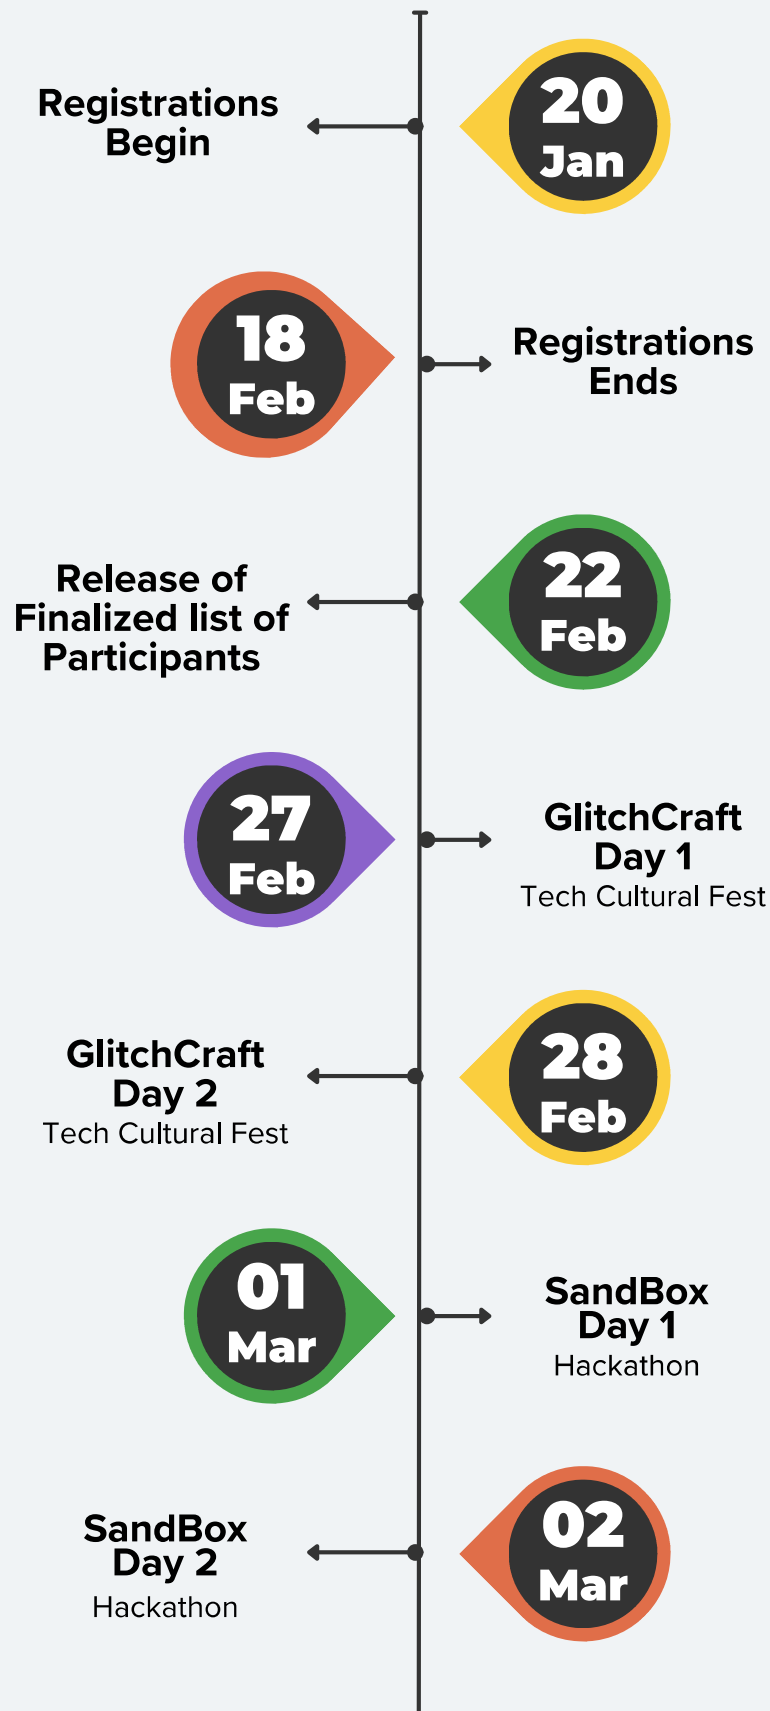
Registrations Begin

20 Jan

18 Feb

Registrations Ends

Release of Finalized list of Participants

22 Feb

27 Feb

GlitchCraft Day 1
Tech Cultural Fest

GlitchCraft Day 2
Tech Cultural Fest

28 Feb

01 Mar

SandBox Day 1
Hackathon

SandBox Day 2
Hackathon

02 Mar